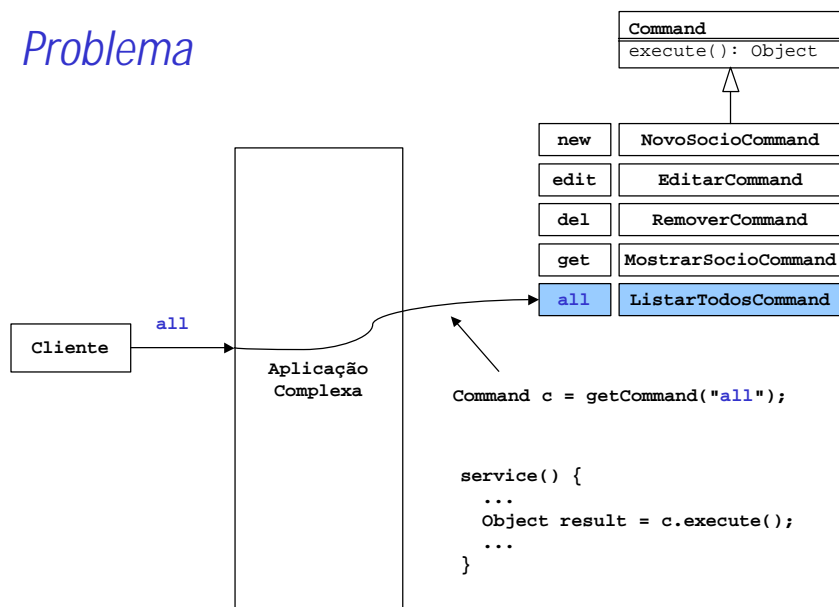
Problema

| Command |
|---|
| execute(): Object |

| new | NovoSocioCommand |
|---|---|
| edit | EditarCommand |
| del | RemoverCommand |
| get | MostrarSocioCommand |
| all | ListarTodosCommand |

Cliente

all

Aplicação Complexa

Command c = getCommand("all");

service() {
...
Object result = c.execute();
...
}